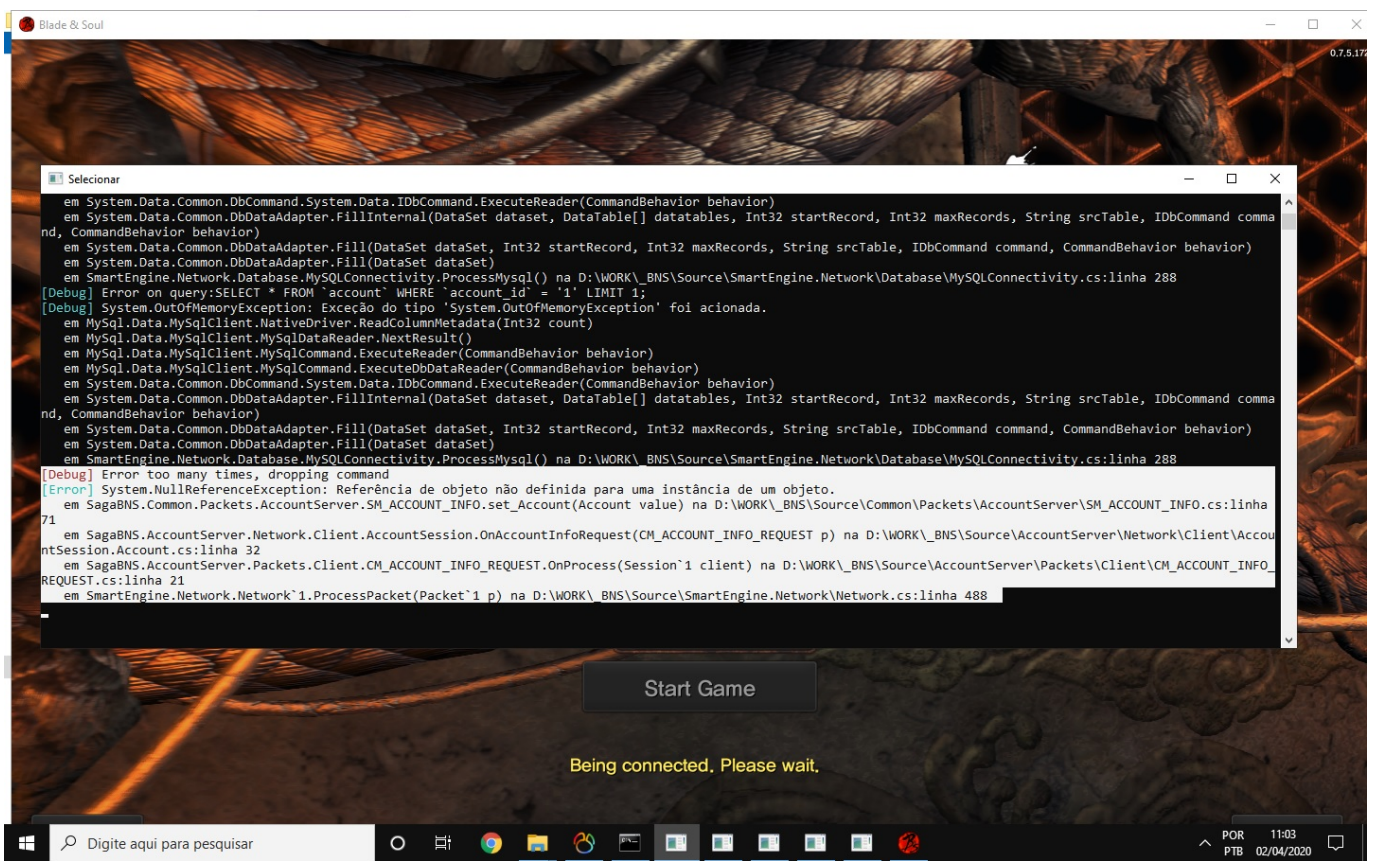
Blade & Soul

0.7.5.17

Selecionar

em System.Data.Common.DbCommand.System.Data.IDbCommand.ExecuteReader(CommandBehavior behavior)
em System.Data.Common.DbDataAdapter.FillInternal(DataSet dataset, DataTable[] datatables, Int32 startRecord, Int32 maxRecords, String srcTable, IDbCommand command, CommandBehavior behavior)
em System.Data.Common.DbDataAdapter.Fill(DataSet dataSet, Int32 startRecord, Int32 maxRecords, String srcTable, IDbCommand command, CommandBehavior behavior)
em System.Data.Common.DbDataAdapter.Fill(DataSet dataSet)
em SmartEngine.Network.Database.MySQLConnectivity.ProcessMysql() na D:\WORK\_BNS\Source\SmartEngine.Network\Database\MySQLConnectivity.cs:linha 288
[Debug] Error on query:SELECT * FROM `account` WHERE `account_id` = '1' LIMIT 1;
[Debug] System.OutOfMemoryException: Exceção do tipo 'System.OutOfMemoryException' foi acionada.
em MySql.Data.MySqlClient.NativeDriver.ReadColumnMetadata(Int32 count)
em MySql.Data.MySqlClient.MySqlDataReader.NextResult()
em MySql.Data.MySqlClient.MySqlCommand.ExecuteReader(CommandBehavior behavior)
em MySql.Data.MySqlClient.MySqlCommand.ExecuteDbDataReader(CommandBehavior behavior)
em System.Data.Common.DbCommand.System.Data.IDbCommand.ExecuteReader(CommandBehavior behavior)
em System.Data.Common.DbDataAdapter.FillInternal(DataSet dataset, DataTable[] datatables, Int32 startRecord, Int32 maxRecords, String srcTable, IDbCommand command, CommandBehavior behavior)
em System.Data.Common.DbDataAdapter.Fill(DataSet dataSet, Int32 startRecord, Int32 maxRecords, String srcTable, IDbCommand command, CommandBehavior behavior)
em System.Data.Common.DbDataAdapter.Fill(DataSet dataSet)
em SmartEngine.Network.Database.MySQLConnectivity.ProcessMysql() na D:\WORK\_BNS\Source\SmartEngine.Network\Database\MySQLConnectivity.cs:linha 288
[Debug] Error too many times, dropping command
[Error] System.NullReferenceException: Referência de objeto não definida para uma instância de um objeto.
em SagaBNS.Common.Packets.AccountServer.SM_ACCOUNT_INFO.set_Account(Account value) na D:\WORK\_BNS\Source\Common\Packets\AccountServer\SM_ACCOUNT_INFO.cs:linha 71
em SagaBNS.AccountServer.Network.Client.AccountSession.OnAccountInfoRequest(CM_ACCOUNT_INFO_REQUEST p) na D:\WORK\_BNS\Source\AccountServer\Network\Client\AccountSession.Account.cs:linha 32
em SagaBNS.AccountServer.Packets.Client.CM_ACCOUNT_INFO_REQUEST.OnProcess(Session`1 client) na D:\WORK\_BNS\Source\AccountServer\Packets\Client\CM_ACCOUNT_INFO_REQUEST.cs:linha 21
em SmartEngine.Network.Network`1.ProcessPacket(Packet`1 p) na D:\WORK\_BNS\Source\SmartEngine.Network\Network.cs:linha 488

Start Game

Being connected. Please wait.

Digite aqui para pesquisar

POR PTB 11:03 02/04/2020